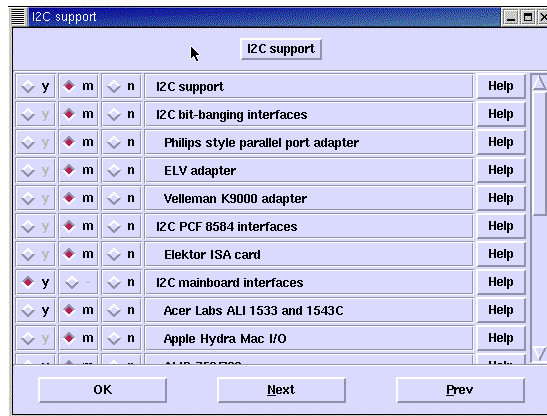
I2C support

I2C support

| y | m | n | I2C support | Help |
|---|---|---|---|---|
| y | m | n | I2C bit-banging interfaces | Help |
| y | m | n | Philips style parallel port adapter | Help |
| y | m | n | ELV adapter | Help |
| y | m | n | Velleman K9000 adapter | Help |
| y | m | n | I2C PCF 8584 interfaces | Help |
| y | m | n | Elektor ISA card | Help |
| y | - | n | I2C mainboard interfaces | Help |
| y | m | n | Acer Labs ALI 1533 and 1543C | Help |
| y | m | n | Apple Hydra Mac I/O | Help |
| y | m | n | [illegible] | Help |

OK

Next

Prev